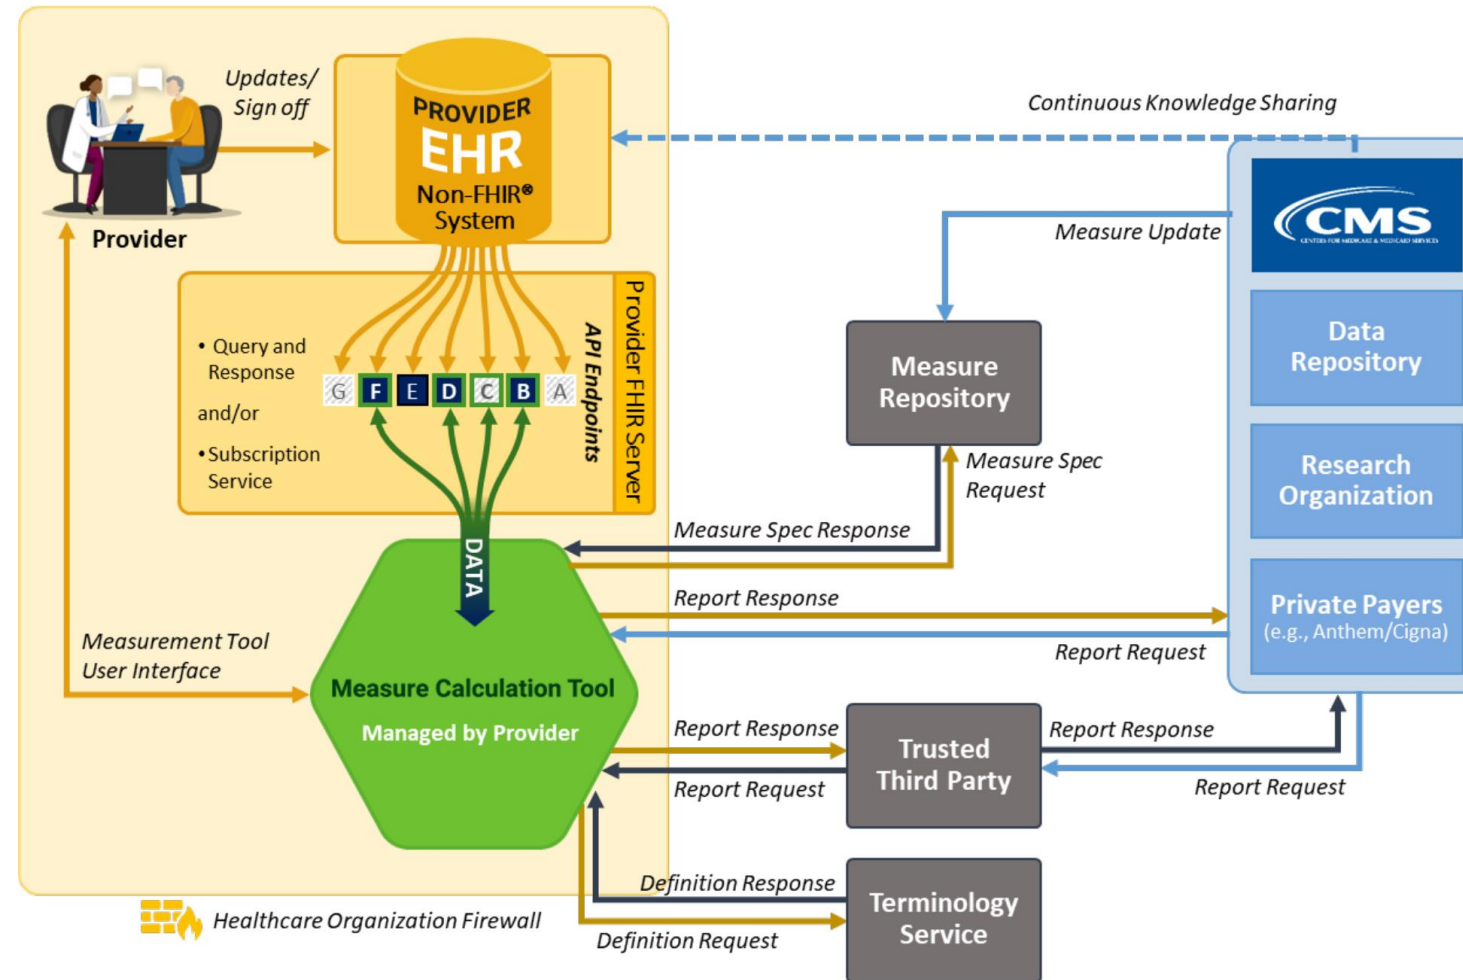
Updates/ Sign off

PROVIDER
EHR
Non-FHIR®
System

Provider

Continuous Knowledge Sharing

CMS
CENTERS FOR MEDICARE & MEDICAID SERVICES

• Query and Response

and/or

• Subscription Service

G F E D C B A

API Endpoints

Provider FHIR Server

Measure Update

Measure Repository

Data Repository

Research Organization

Private Payers
(e.g., Anthem/Cigna)

Measure Spec Request

Measure Spec Response

DATA

Report Response

Report Request

Measurement Tool User Interface

Measure Calculation Tool
Managed by Provider

Report Response

Report Request

Trusted Third Party

Report Response

Report Request

Definition Response

Definition Request

Terminology Service

Healthcare Organization Firewall